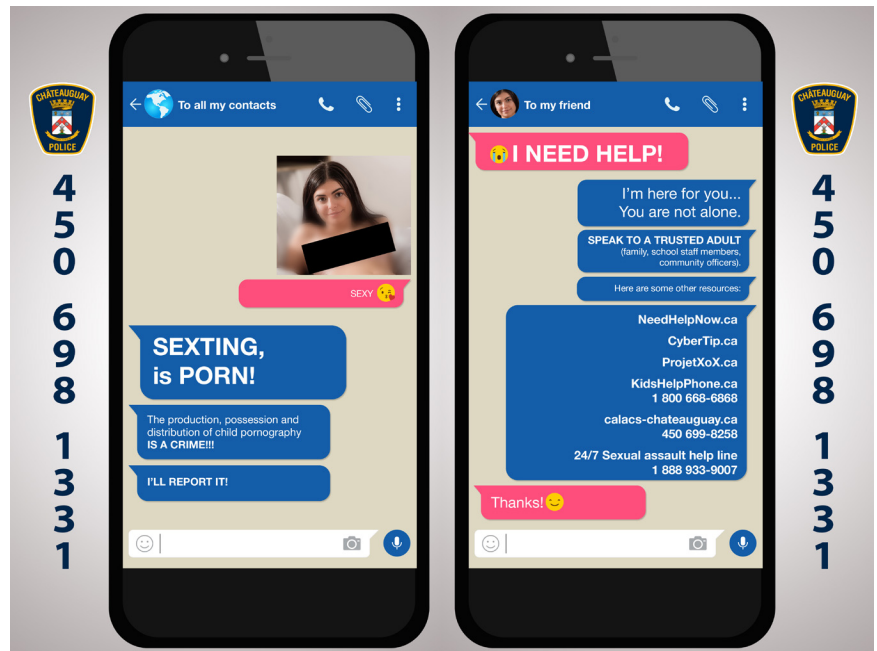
CHÂTEAUGUAY POLICE

450 698 1331

To all my contacts

SEXY 😘

SEXTING, is PORN!

The production, possession and distribution of child pornography IS A CRIME!!!

I'LL REPORT IT!

To my friend

😱I NEED HELP!

I'm here for you... You are not alone.

SPEAK TO A TRUSTED ADULT (family, school staff members, community officers).

Here are some other resources:

NeedHelpNow.ca

CyberTip.ca

ProjetXoX.ca

KidsHelpPhone.ca
1 800 668-6868

calacs-chateauguay.ca
450 699-8258

24/7 Sexual assault help line
1 888 933-9007

Thanks!😊

CHÂTEAUGUAY POLICE

450 698 1331